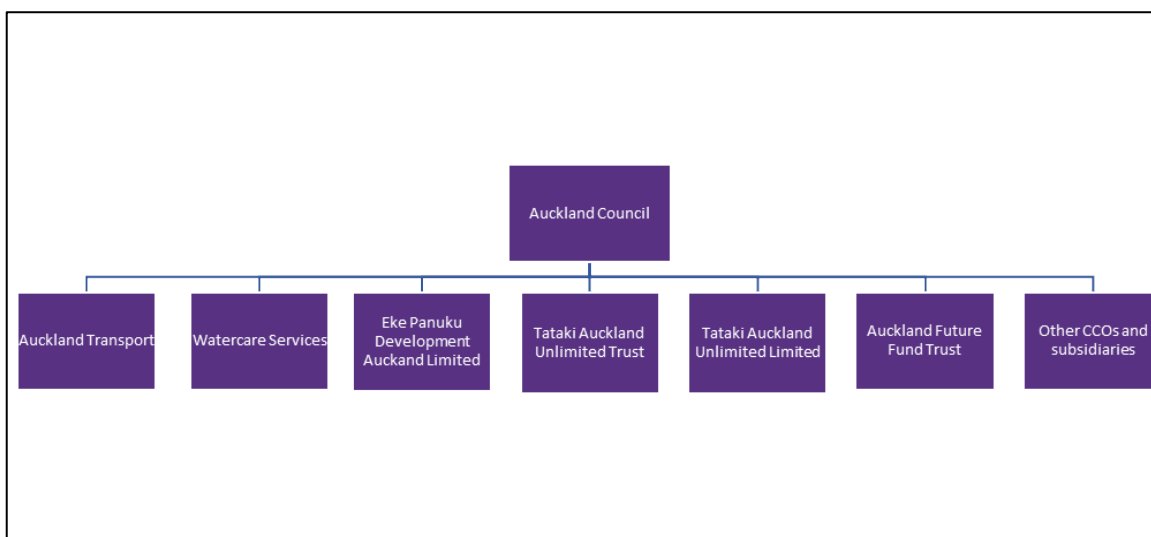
Auckland Council

Auckland Transport

Watercare Services

Eke Panuku Development Auckand Limited

Tataki Auckland Unlimited Trust

Tataki Auckland Unlimited Limited

Auckland Future Fund Trust

Other CCOs and subsidiaries